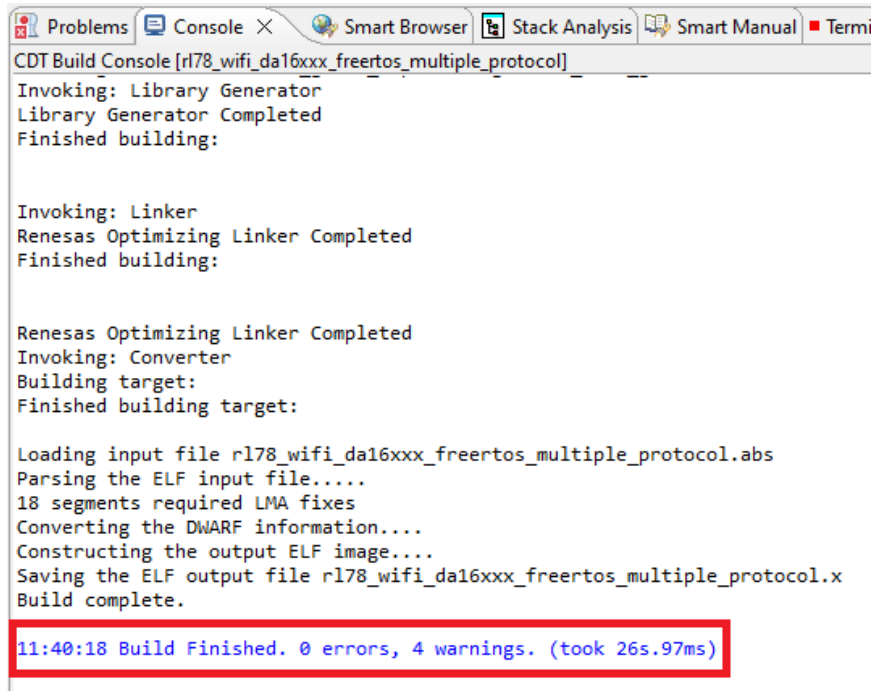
Problems Console Smart Browser Stack Analysis Smart Manual Termi

CDT Build Console [rl78_wifi_da16xxx_freertos_multiple_protocol]

Invoking: Library Generator
Library Generator Completed
Finished building:

Invoking: Linker
Renesas Optimizing Linker Completed
Finished building:

Renesas Optimizing Linker Completed
Invoking: Converter
Building target:
Finished building target:

Loading input file rl78_wifi_da16xxx_freertos_multiple_protocol.abs
Parsing the ELF input file.....
18 segments required LMA fixes
Converting the DWARF information....
Constructing the output ELF image....
Saving the ELF output file rl78_wifi_da16xxx_freertos_multiple_protocol.x
Build complete.

11:40:18 Build Finished. 0 errors, 4 warnings. (took 26s.97ms)